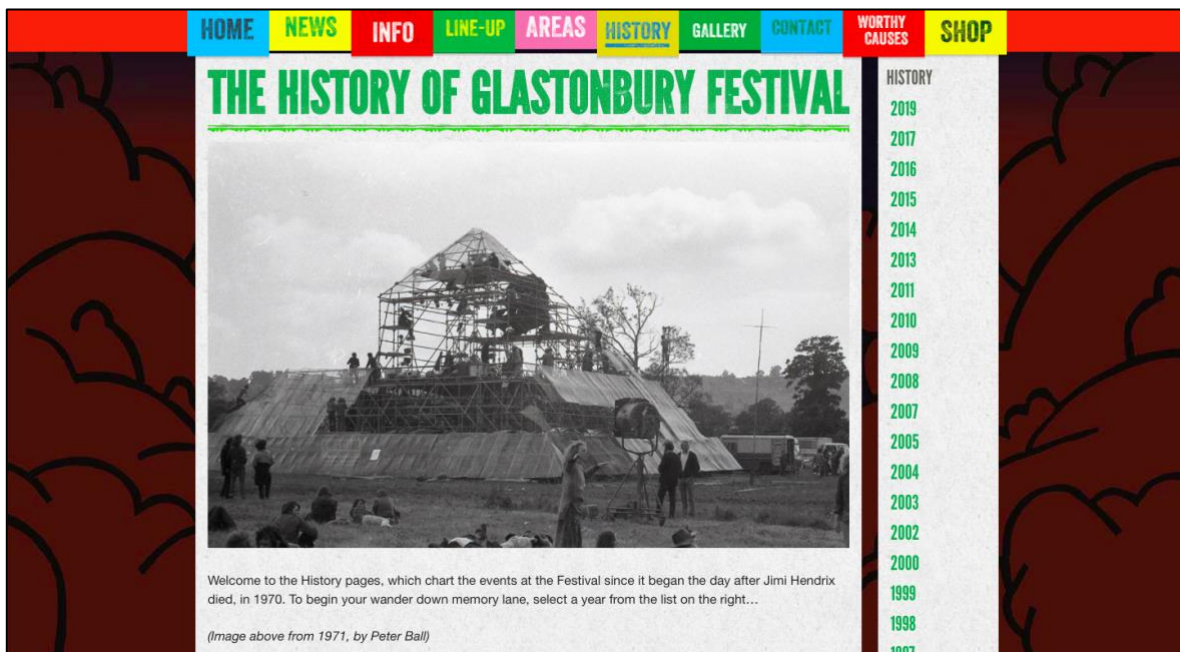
HOME NEWS INFO LINE-UP AREAS HISTORY GALLERY CONTACT WORTHY CAUSES SHOP

THE HISTORY OF GLASTONBURY FESTIVAL

Welcome to the History pages, which chart the events at the Festival since it began the day after Jimi Hendrix died, in 1970. To begin your wander down memory lane, select a year from the list on the right…

(Image above from 1971, by Peter Ball)

HISTORY
2019
2017
2016
2015
2014
2013
2011
2010
2009
2008
2007
2005
2004
2003
2002
2000
1999
1998
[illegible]